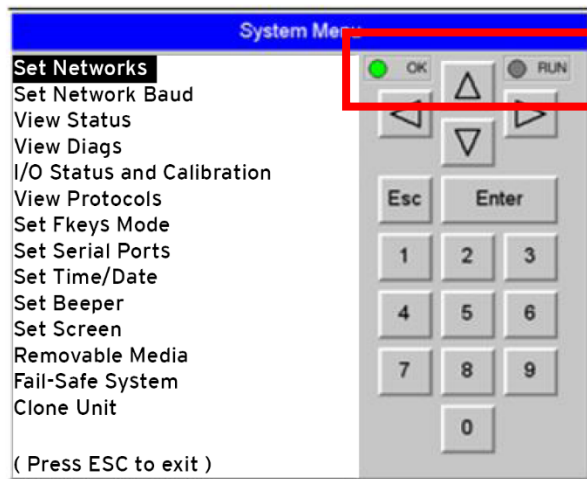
System Menu

Set Networks
Set Network Baud
View Status
View Diags
I/O Status and Calibration
View Protocols
Set Fkeys Mode
Set Serial Ports
Set Time/Date
Set Beeper
Set Screen
Removable Media
Fail-Safe System
Clone Unit

( Press ESC to exit )

OK
RUN
Esc
Enter
1
2
3
4
5
6
7
8
9
0